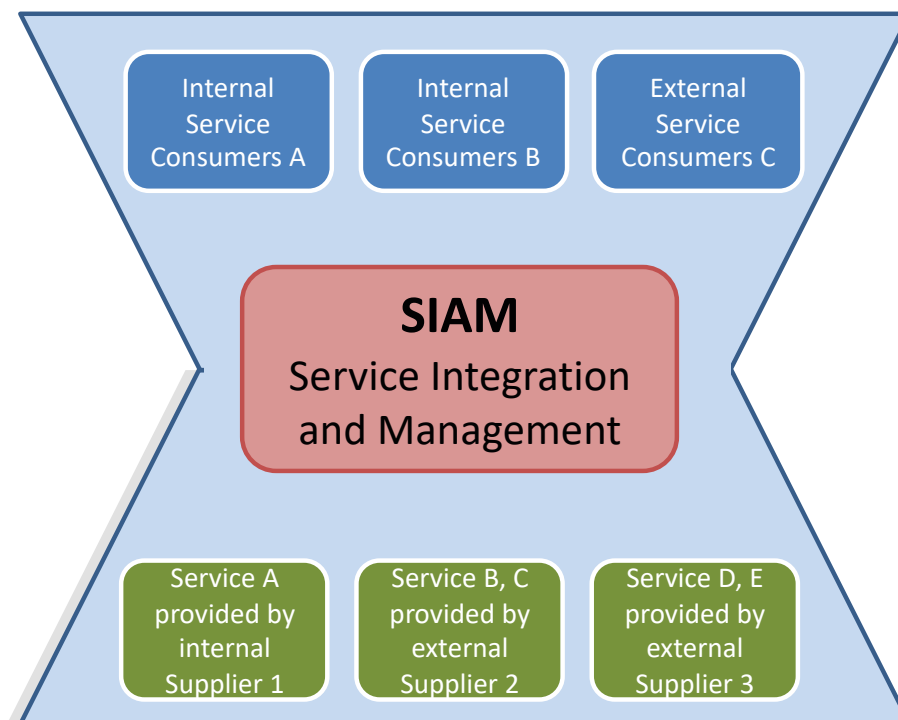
Internal Service Consumers A

Internal Service Consumers B

External Service Consumers C

SIAM
Service Integration and Management

Service A provided by internal Supplier 1

Service B, C provided by external Supplier 2

Service D, E provided by external Supplier 3